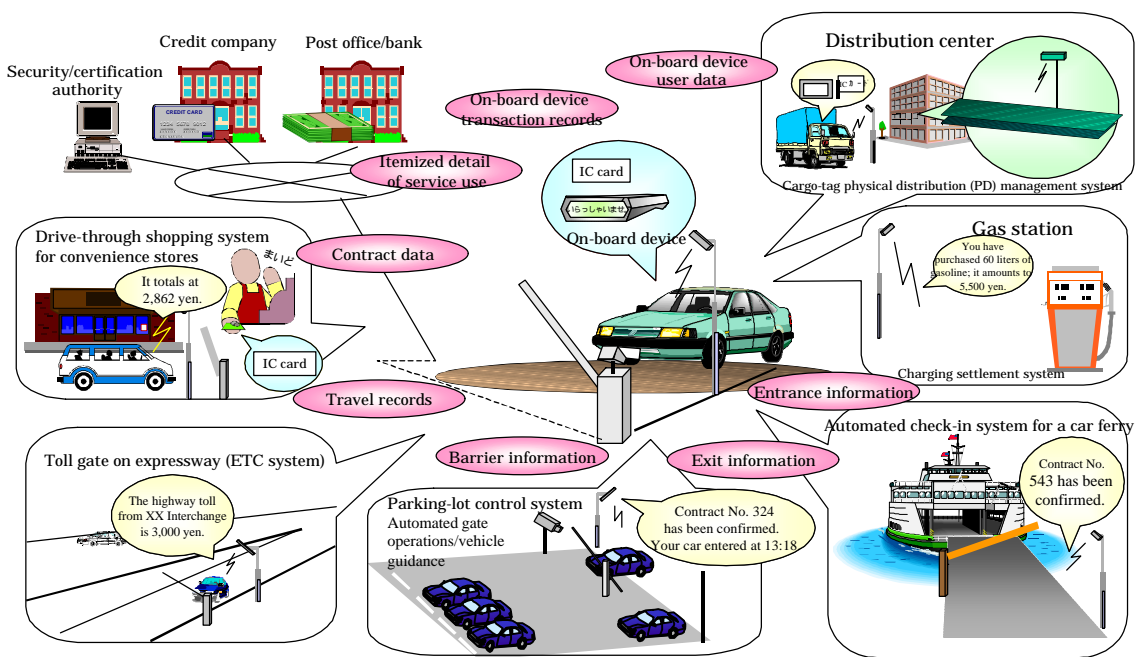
Security/certification authority

Credit company

CREDIT CARD

Post office/bank

On-board device transaction records

On-board device user data

Itemized detail of service use

Distribution center

IC

Cargo-tag physical distribution (PD) management system

IC card

いらっしゃいませ

On-board device

Drive-through shopping system for convenience stores

まいど

It totals at 2,862 yen.

Contract data

IC card

Gas station

You have purchased 60 liters of gasoline; it amounts to 5,500 yen.

Charging settlement system

Travel records

Entrance information

Automated check-in system for a car ferry

Toll gate on expressway (ETC system)

Barrier information

Exit information

Contract No. 543 has been confirmed.

The highway toll from XX Interchange is 3,000 yen.

Parking-lot control system

Automated gate operations/vehicle guidance

Contract No. 324 has been confirmed. Your car entered at 13:18